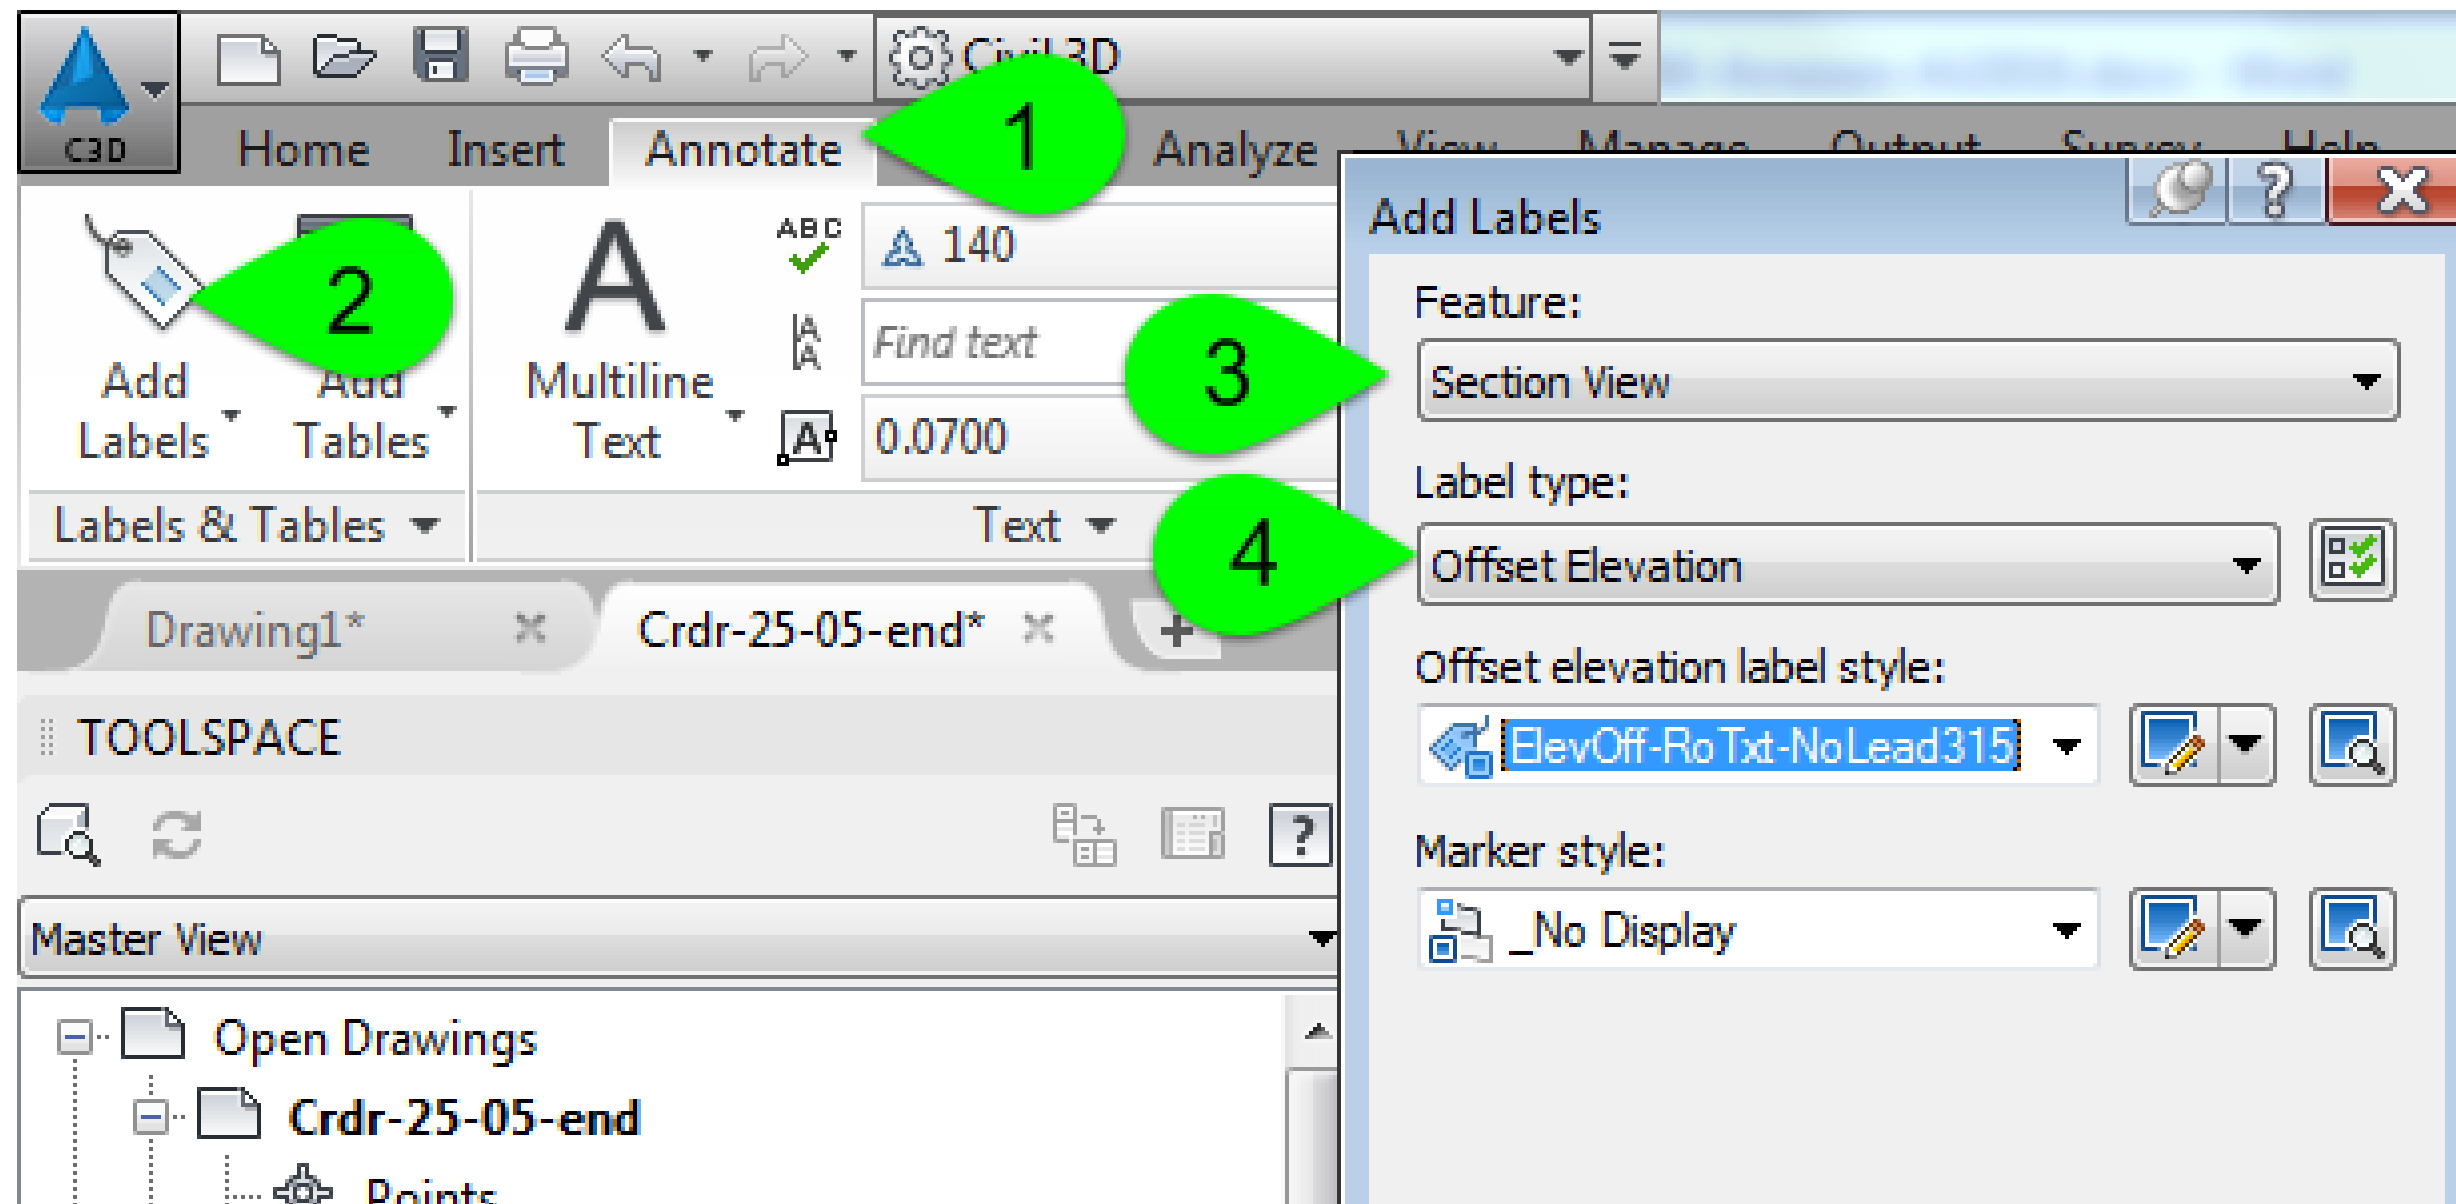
C3D

Civil 3D

Home Insert Annotate Analyze

1

2

Add Labels

Tables

Multiline Text

ABC

140

Find text

0.0700

Labels & Tables

Text

Drawing1*

Crdr-25-05-end*

TOOLSPACE

Master View

Open Drawings

Crdr-25-05-end

Points

Add Labels

3

4

Feature:

Section View

Label type:

Offset Elevation

Offset elevation label style:

ElevOff-RoTxt-NoLead315

Marker style:

_No Display